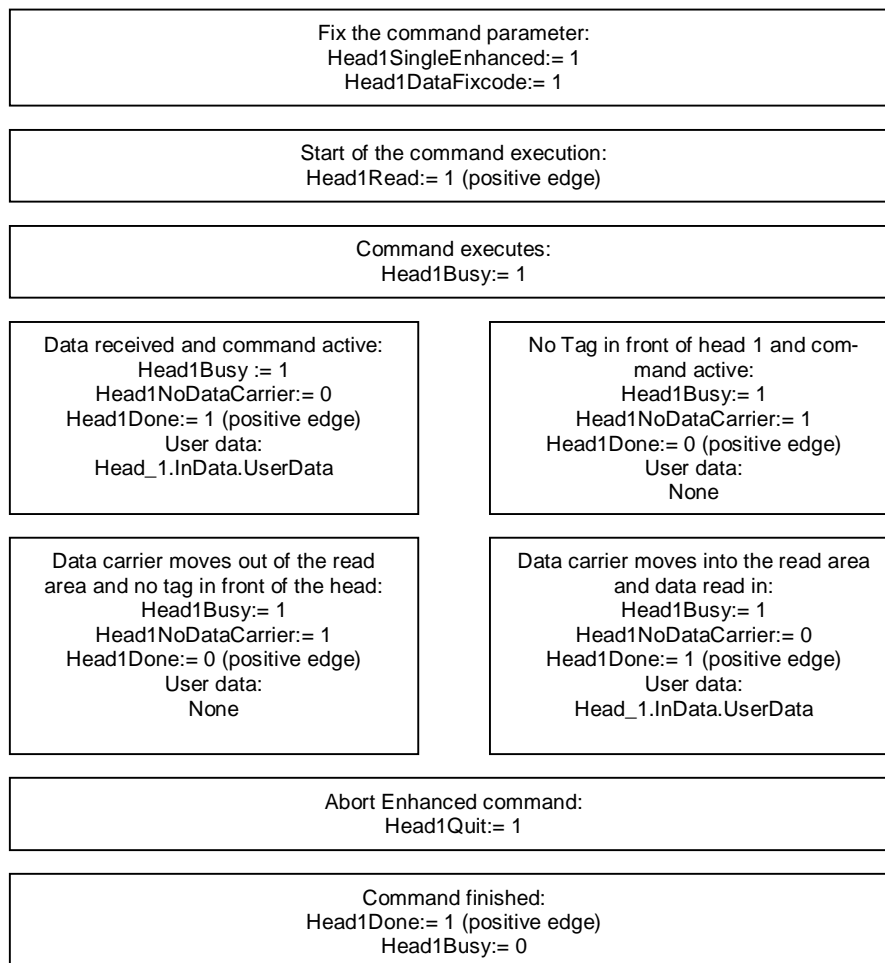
Fix the command parameter:
Head1SingleEnhanced:= 1
Head1DataFixcode:= 1

Start of the command execution:
Head1Read:= 1 (positive edge)

Command executes:
Head1Busy:= 1

Data received and command active:
Head1Busy := 1
Head1NoDataCarrier:= 0
Head1Done:= 1 (positive edge)
User data:
Head_1.InData.UserData

No Tag in front of head 1 and command active:
Head1Busy:= 1
Head1NoDataCarrier:= 1
Head1Done:= 0 (positive edge)
User data:
None

Data carrier moves out of the read area and no tag in front of the head:
Head1Busy:= 1
Head1NoDataCarrier:= 1
Head1Done:= 0 (positive edge)
User data:
None

Data carrier moves into the read area and data read in:
Head1Busy:= 1
Head1NoDataCarrier:= 0
Head1Done:= 1 (positive edge)
User data:
Head_1.InData.UserData

Abort Enhanced command:
Head1Quit:= 1

Command finished:
Head1Done:= 1 (positive edge)
Head1Busy:= 0